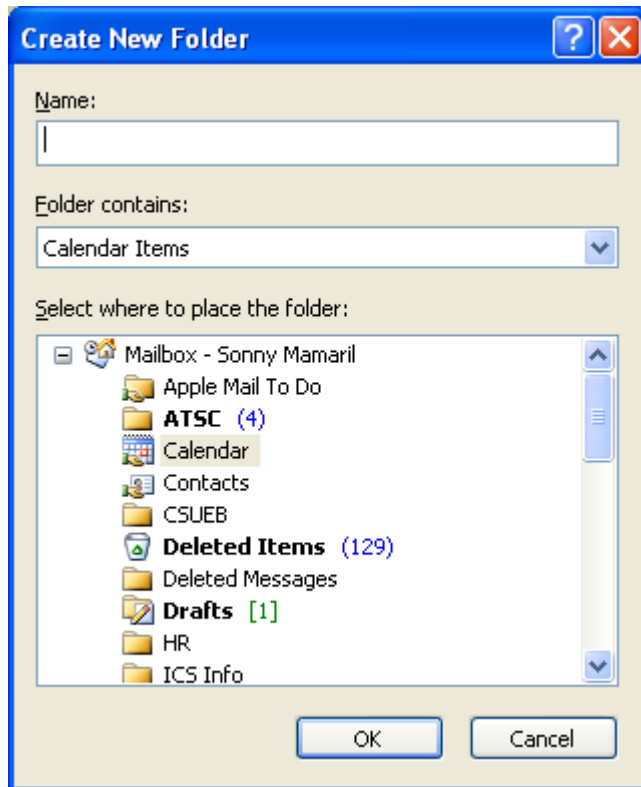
Create New Folder

Name:

Folder contains:

Calendar Items

Select where to place the folder:

Mailbox - Sonny Mamaril
Apple Mail To Do
ATSC (4)
Calendar
Contacts
CSUEB
Deleted Items (129)
Deleted Messages
Drafts [1]
HR
ICS Info

OK
Cancel